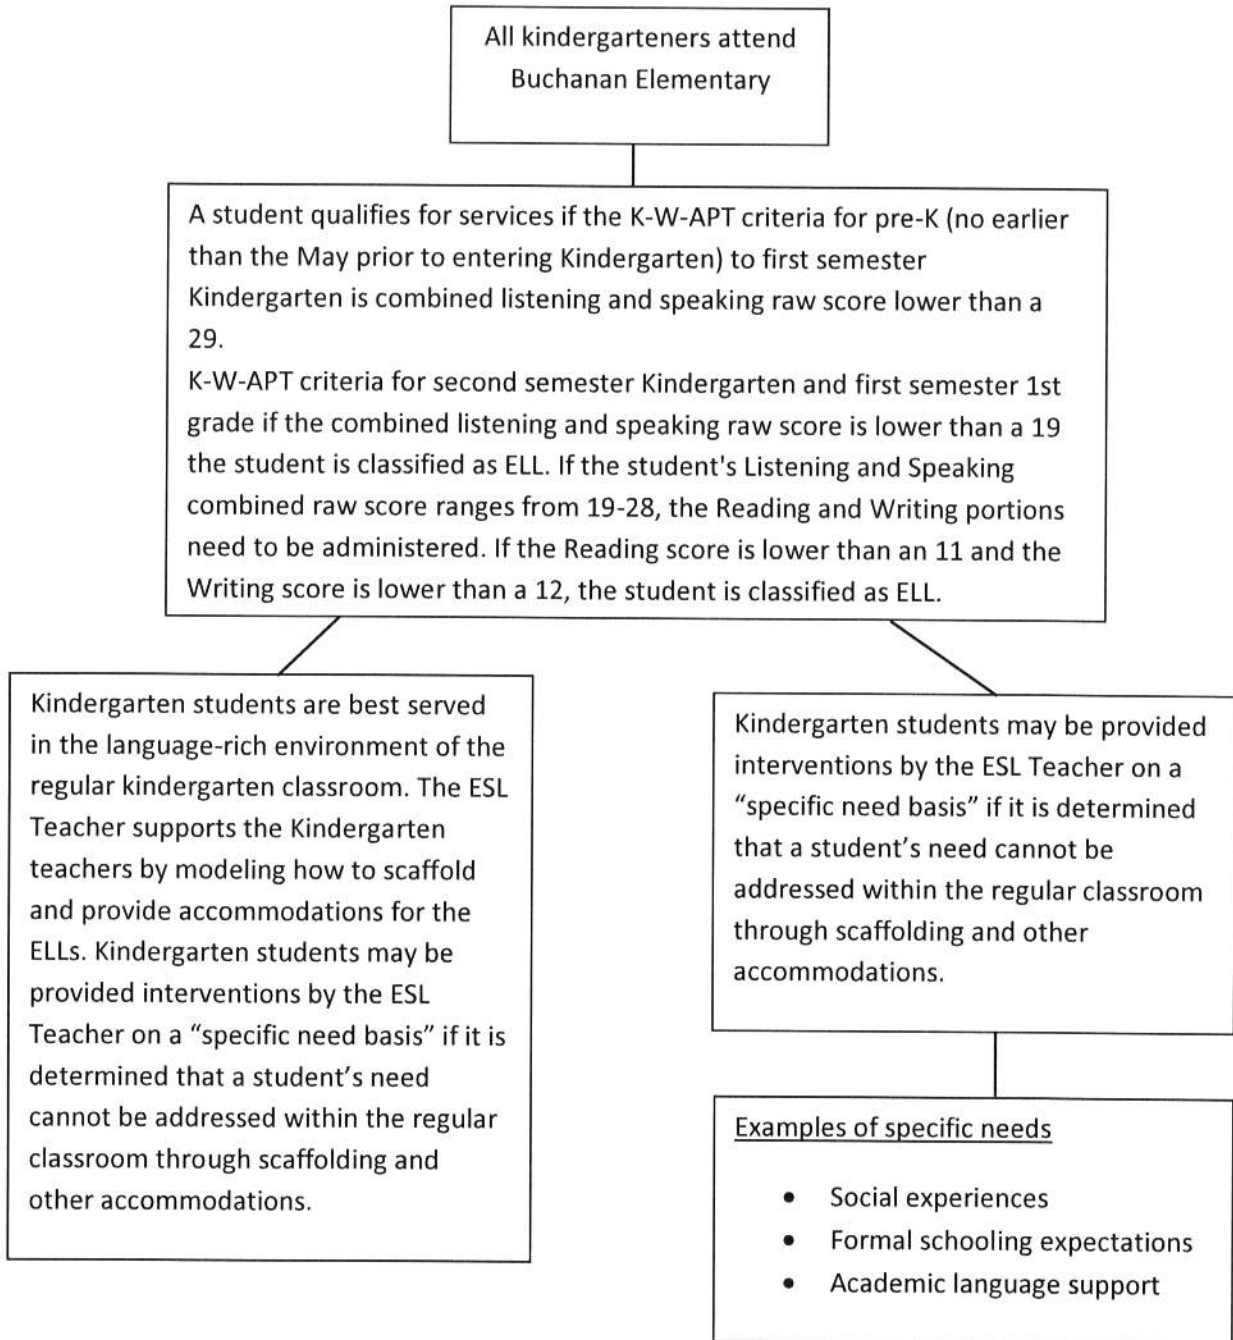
All kindergarteners attend Buchanan Elementary

A student qualifies for services if the K-W-APT criteria for pre-K (no earlier than the May prior to entering Kindergarten) to first semester Kindergarten is combined listening and speaking raw score lower than a 29.
K-W-APT criteria for second semester Kindergarten and first semester 1st grade if the combined listening and speaking raw score is lower than a 19 the student is classified as ELL. If the student's Listening and Speaking combined raw score ranges from 19-28, the Reading and Writing portions need to be administered. If the Reading score is lower than an 11 and the Writing score is lower than a 12, the student is classified as ELL.

Kindergarten students are best served in the language-rich environment of the regular kindergarten classroom. The ESL Teacher supports the Kindergarten teachers by modeling how to scaffold and provide accommodations for the ELLs. Kindergarten students may be provided interventions by the ESL Teacher on a "specific need basis" if it is determined that a student's need cannot be addressed within the regular classroom through scaffolding and other accommodations.

Kindergarten students may be provided interventions by the ESL Teacher on a "specific need basis" if it is determined that a student's need cannot be addressed within the regular classroom through scaffolding and other accommodations.

Examples of specific needs

- Social experiences
- Formal schooling expectations
- Academic language support